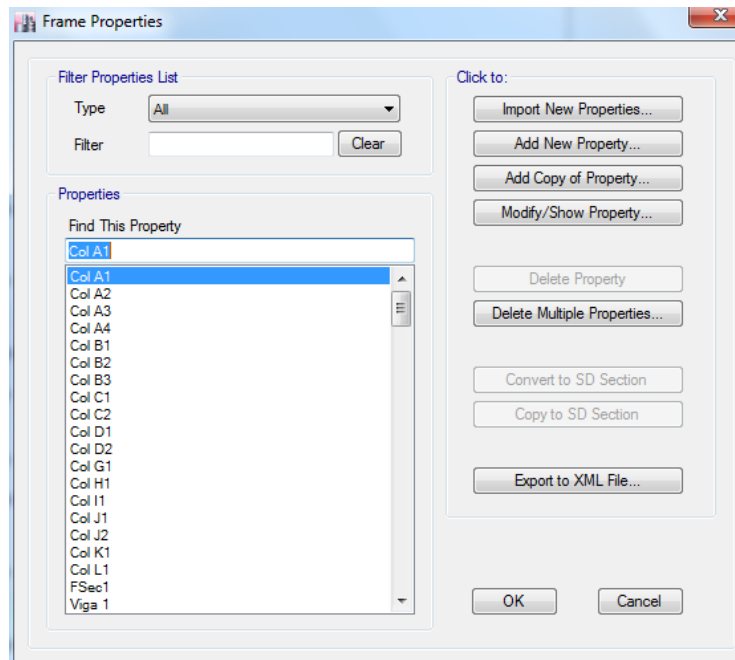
Frame Properties

Filter Properties List

Type All

Filter Clear

Properties

Find This Property

Col A1

Col A1
Col A2
Col A3
Col A4
Col B1
Col B2
Col B3
Col C1
Col C2
Col D1
Col D2
Col G1
Col H1
Col I1
Col J1
Col J2
Col K1
Col L1
FSec1
Viga 1

Click to:

Import New Properties...

Add New Property...

Add Copy of Property...

Modify/Show Property...

Delete Property

Delete Multiple Properties...

Convert to SD Section

Copy to SD Section

Export to XML File...

OK

Cancel